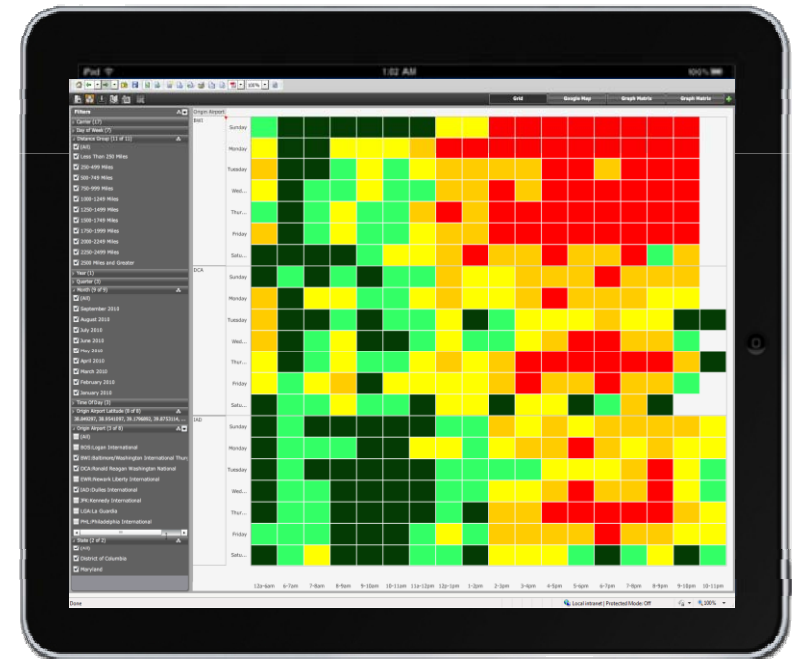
iPad 1:02 AM

Grid | Google Map | Graph Matrix | Graph Matrix

Filters
Carrier (17)
Day of Week (7)
Distance Group (11 of 11)
(All)
Less Than 250 Miles
250-499 Miles
500-749 Miles
750-999 Miles
1000-1249 Miles
1250-1499 Miles
1500-1749 Miles
1750-1999 Miles
2000-2249 Miles
2250-2499 Miles
2500 Miles and Greater
Year (1)
Quarter (3)
Month (9 of 9)
(All)
September 2010
August 2010
July 2010
June 2010
May 2010
April 2010
March 2010
February 2010
January 2010
Time Of Day (1)
Origin Airport Latitude (8 of 8)
38.848097, 38.9341697, 39.1756802, 39.8752145...
Origin Airport (3 of 8)
(All)
BOS:Logan International
BWI:Baltimore/Washington International Thurgood
DCA:Ronald Reagan Washington National
EWR:Newark Liberty International
IAD:Dulles International
JFK:Kennedy International
LGA:La Guardia
PHL:Philadelphia International
State (2 of 2)
(All)
District of Columbia
Maryland

Origin Airport
BWI
Sunday
Monday
Tuesday
Wed...
Thur...
Friday
Satu...
DCA
Sunday
Monday
Tuesday
Wed...
Thur...
Friday
Satu...
IAD
Sunday
Monday
Tuesday
Wed...
Thur...
Friday
Satu...

12a-6am 6-7am 7-8am 8-9am 9-10am 10-11am 11a-12pm 12p-1pm 1-2pm 2-3pm 3-4pm 4-5pm 5-6pm 6-7pm 7-8pm 8-9pm 9-10pm 10-11pm

Done
Local intranet | Protected Mode: Off
100%